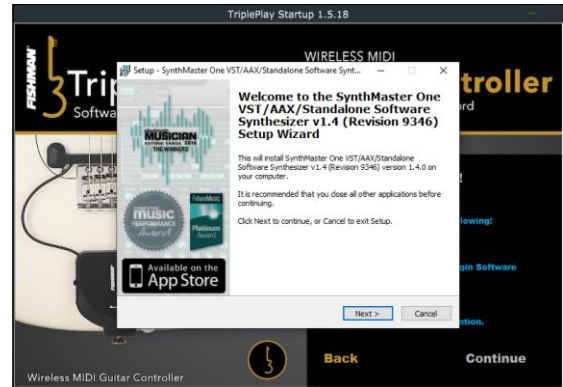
TriplePlay Startup 1.5.18

FISHMAN

Trip

Softw

WIRELESS MIDI

troller

rd

Setup - SynthMaster One VST/AAX/Standalone Software Synt...

Welcome to the SynthMaster One VST/AAX/Standalone Software Synthesizer v1.4 (Revision 9346) Setup Wizard

This will install SynthMaster One VST/AAX/Standalone Software Synthesizer v1.4 (Revision 9346) version 1.4.0 on your computer.

It is recommended that you close all other applications before continuing.

Click Next to continue, or Cancel to exit Setup.

MUSICIAN

THE WINNERS

music

Platinum Award

Available on the App Store

Next >

Cancel

llowing:

gin Software

ntion.

Back

Continue

Wireless MIDI Guitar Controller